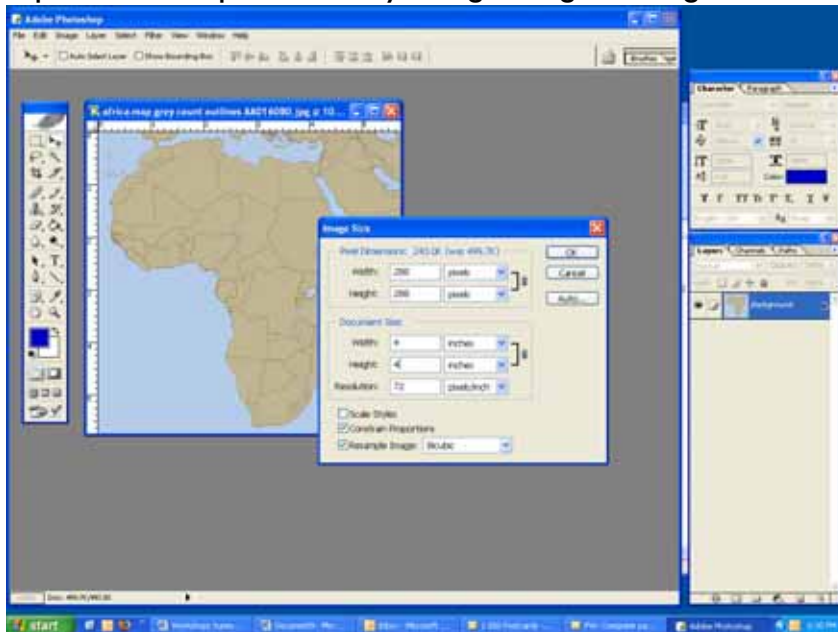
Adobe Photoshop

File Edit Image Layer Select Filter View Window Help

Auto Select Layer Show Bounding Box

africa map grey count outlines AA014080.jpg @ 10...

Image Size

Pixel Dimensions: 243.0K (was 496.7K)

Width: 288 pixels

Height: 288 pixels

OK

Cancel

Auto...

Document Size:

Width: 4 inches

Height: 4 inches

Resolution: 72 pixels/inch

Scale Styles

Constrain Proportions

Resample Image: Bicubic

Character Paragraph

Color:

Layers Channels Paths

Background

Doc: 496.7K/496.3K

start

Adobe Photoshop